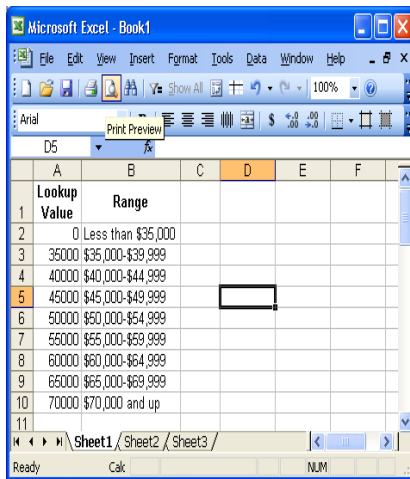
Microsoft Excel - Book1

File Edit View Insert Format Tools Data Window Help

Show All 100%

Arial

Print Preview

D5 fx

| | A | B | C | D | E | F |
|---|---|---|---|---|---|---|
| 1 | Lookup Value | Range | | | | |
| 2 | 0 | Less than $35,000 | | | | |
| 3 | 35000 | $35,000-$39,999 | | | | |
| 4 | 40000 | $40,000-$44,999 | | | | |
| 5 | 45000 | $45,000-$49,999 | | | | |
| 6 | 50000 | $50,000-$54,999 | | | | |
| 7 | 55000 | $55,000-$59,999 | | | | |
| 8 | 60000 | $60,000-$64,999 | | | | |
| 9 | 65000 | $65,000-$69,999 | | | | |
| 10 | 70000 | $70,000 and up | | | | |
| 11 | | | | | | |

Sheet1 Sheet2 Sheet3

Ready Calc NUM